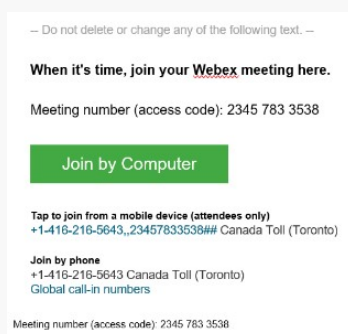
-- Do not delete or change any of the following text. --

When it's time, join your Webex meeting here.

Meeting number (access code): 2345 783 3538

Join by Computer

Tap to join from a mobile device (attendees only)
+1-416-216-5643,,23457833538## Canada Toll (Toronto)

Join by phone
+1-416-216-5643 Canada Toll (Toronto)
Global call-in numbers

Meeting number (access code): 2345 783 3538